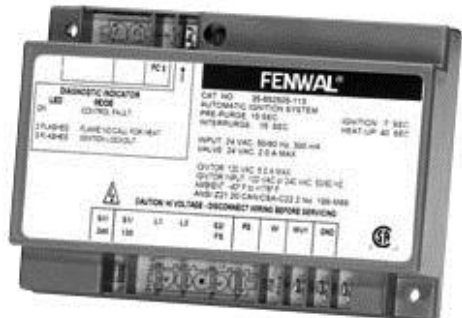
DIAGNOSTIC INDICATOR

LED

MODE

ON

CONTROL FAULT

2 FLASHES

FLAME NO CALL FOR HEAT

3 FLASHES

IGNITION LOCKOUT

FC 1

FENWAL®

CAT. NO. 35-652505-115

AUTOMATIC IGNITION SYSTEM

PRE-PURGE 15 SEC

INTERPURGE 15 SEC

IGNITION 7 SEC

HEAT-UP 40 SEC

INPUT 24 VAC 50/60 Hz 300 mA

VALVE 24 VAC 2.0 A MAX

IGNITOR 120 VAC 5.0 A MAX

IGNITOR INPUT 120 VAC @ 24 VAC 50/60 HZ

AMBIENT -40° F to +176° F

ANSI Z21.20 CAN/CSA-C22.2 No. 199-M89

CAUTION HI VOLTAGE - DISCONNECT WIRING BEFORE SERVICING

S1 24V

S2 120

L1

L2

S2 FS

FS

W

IGN

GND